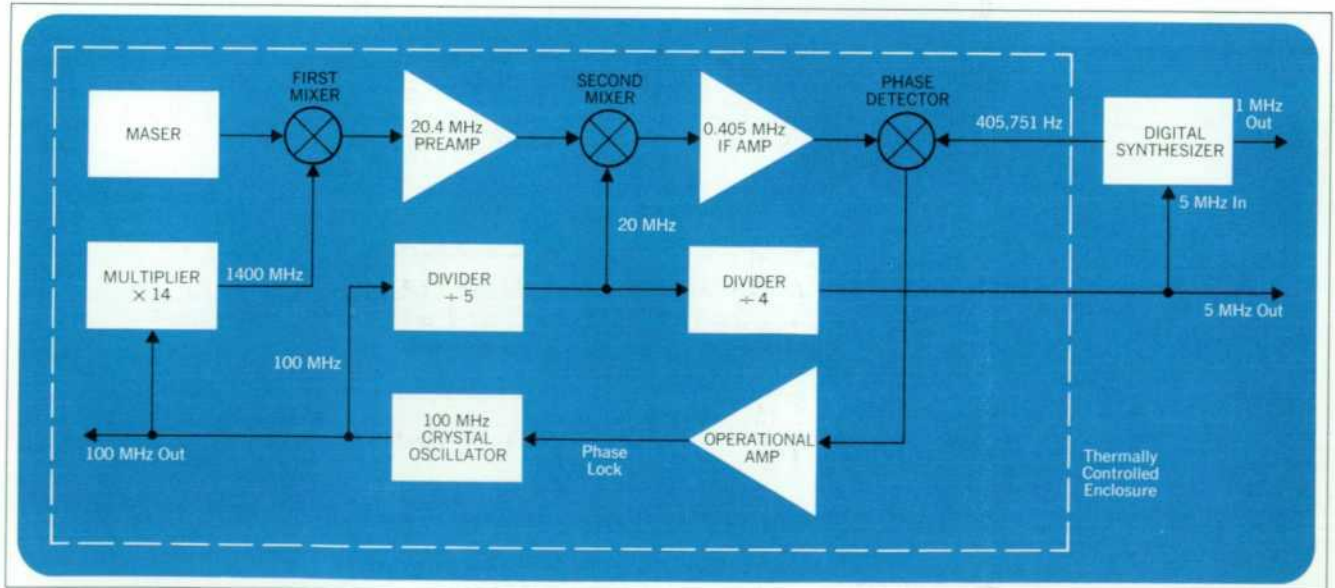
MASER

FIRST MIXER

20.4 MHz PREAMP

SECOND MIXER

0.405 MHz IF AMP

PHASE DETECTOR

405,751 Hz

DIGITAL SYNTHESIZER

1 MHz Out

5 MHz In

MULTIPLIER $\times$ 14

1400 MHz

20 MHz

DIVIDER $\div$ 5

DIVIDER $\div$ 4

5 MHz Out

100 MHz

100 MHz Out

100 MHz CRYSTAL OSCILLATOR

Phase Lock

OPERATIONAL AMP

Thermally Controlled Enclosure